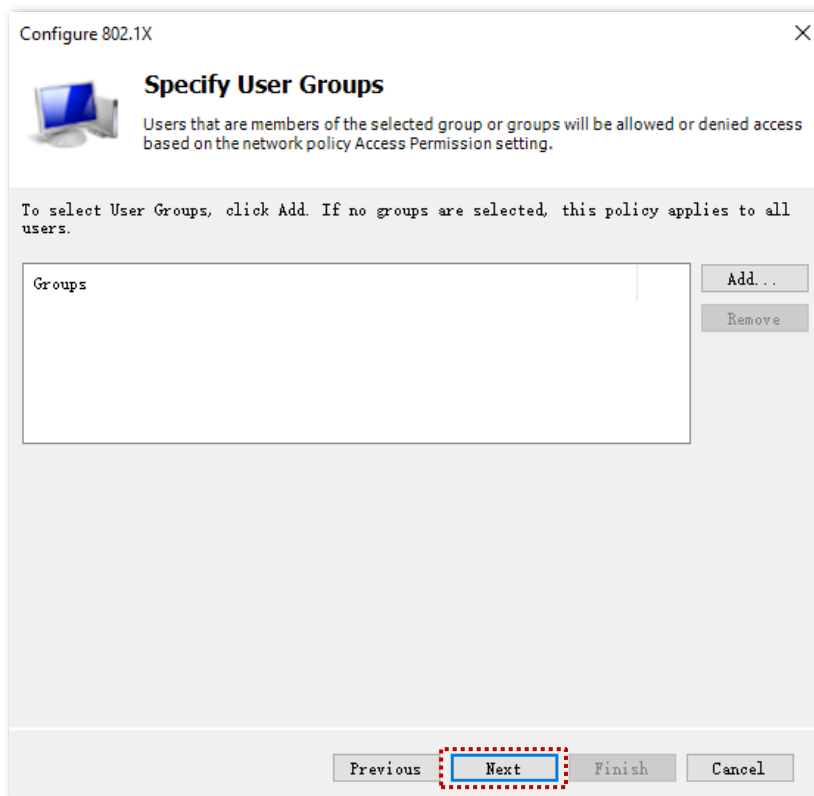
Configure 802.1X

Specify User Groups

Users that are members of the selected group or groups will be allowed or denied access based on the network policy Access Permission setting.

To select User Groups, click Add. If no groups are selected, this policy applies to all users.

Groups

Add...

Remove

Previous Next Finish Cancel